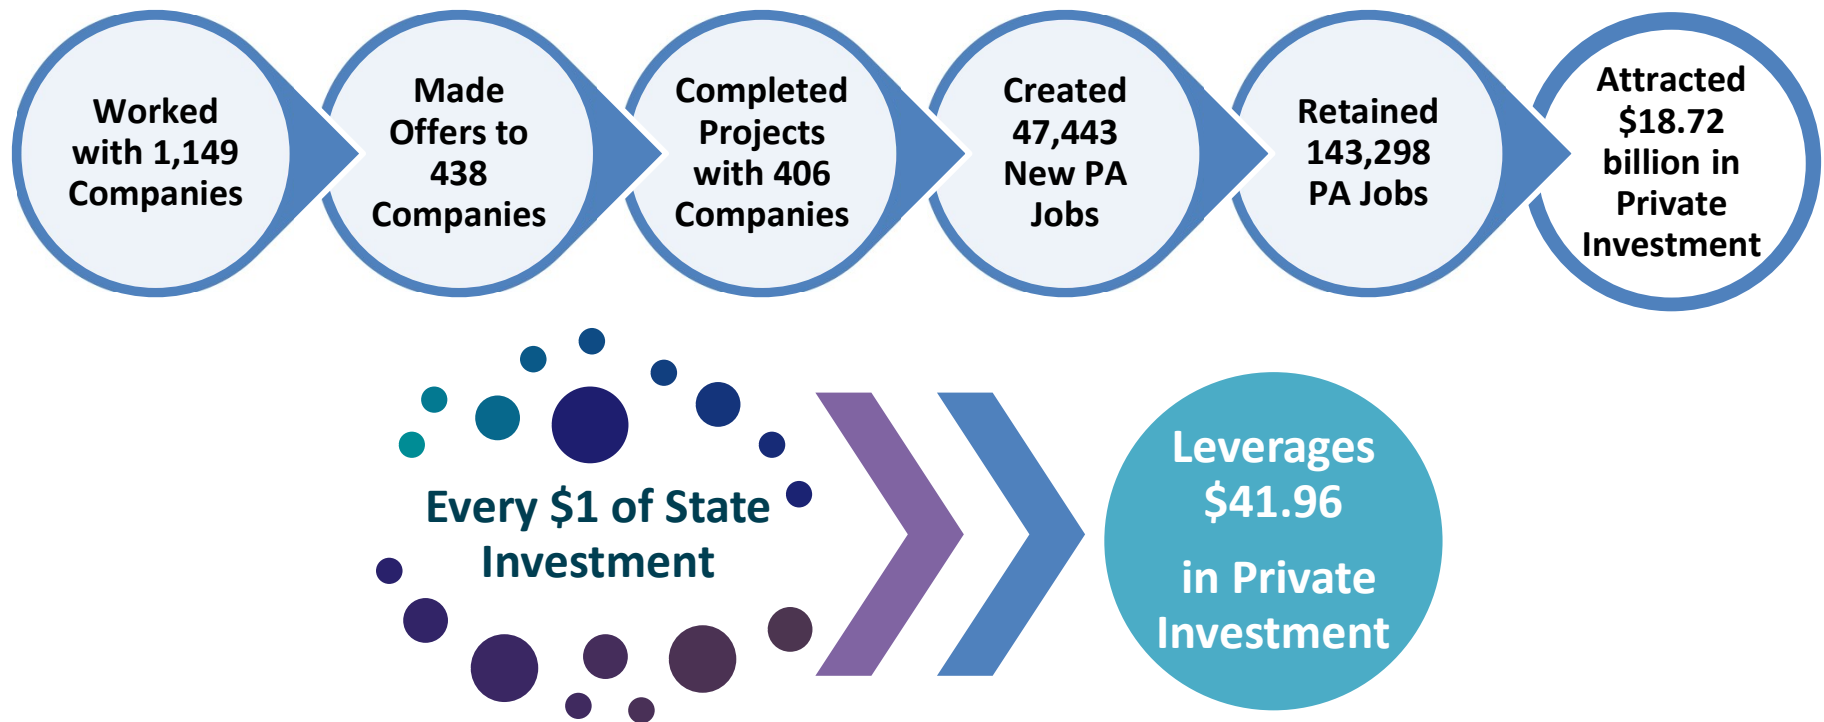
Worked with 1,149 Companies

Made Offers to 438 Companies

Completed Projects with 406 Companies

Created 47,443 New PA Jobs

Retained 143,298 PA Jobs

Attracted \$18.72 billion in Private Investment

Every \$1 of State Investment

Leverages \$41.96

in Private Investment